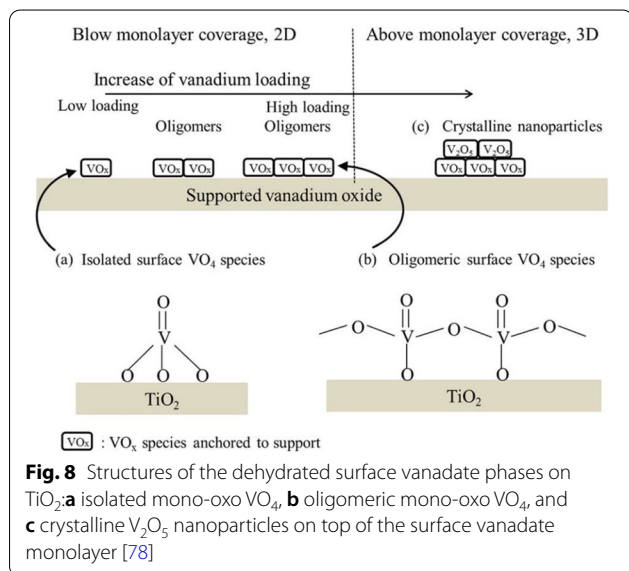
Blow monolayer coverage, 2D

Above monolayer coverage, 3D

Increase of vanadium loading

Low loading

Oligomers

High loading Oligomers

(c) Crystalline nanoparticles

$V_2O_5$ $V_2O_5$

VOx VOx VOx

VOx

VOx VOx

VOx VOx VOx

Supported vanadium oxide

(a) Isolated surface $VO_4$ species

(b) Oligomeric surface $VO_4$ species

O

V

O O O

$TiO_2$

O O

O V O V O

O O

$TiO_2$

VOx : $VO_x$ species anchored to support

**Fig. 8** Structures of the dehydrated surface vanadate phases on $TiO_2$:**a** isolated mono-oxo $VO_4$, **b** oligomeric mono-oxo $VO_4$, and **c** crystalline $V_2O_5$ nanoparticles on top of the surface vanadate monolayer [78]